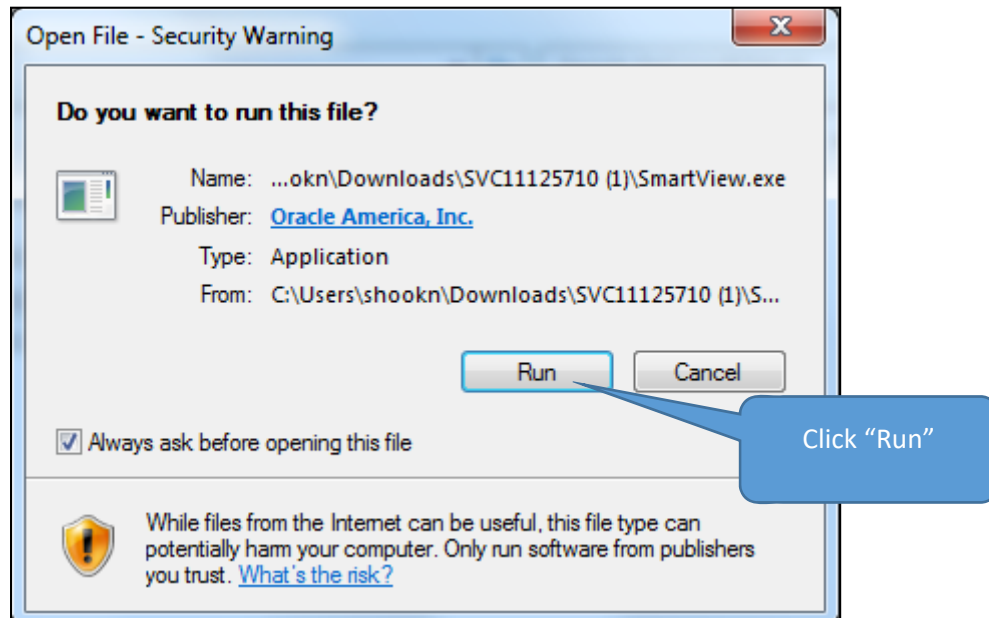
Open File - Security Warning

Do you want to run this file?

Name: ...okn\Downloads\SVC11125710 (1)\SmartView.exe
Publisher: Oracle America, Inc.
Type: Application
From: C:\Users\shookn\Downloads\SVC11125710 (1)\S...

Run
Cancel

Click “Run”

Always ask before opening this file

While files from the Internet can be useful, this file type can potentially harm your computer. Only run software from publishers you trust. What's the risk?